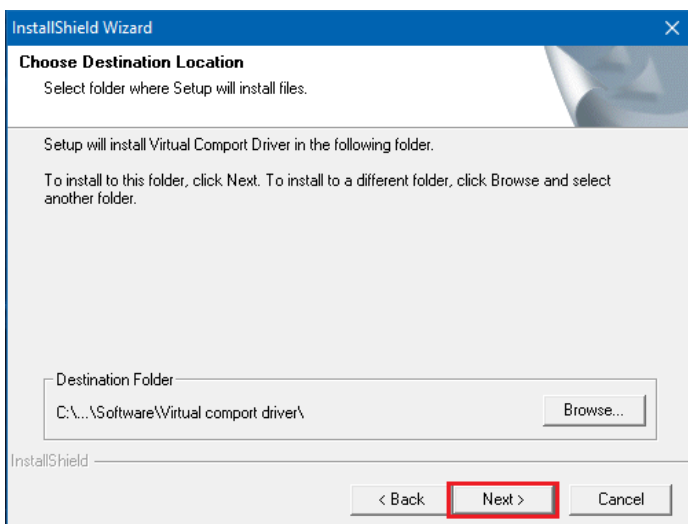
InstallShield Wizard

Choose Destination Location

Select folder where Setup will install files.

Setup will install Virtual Comport Driver in the following folder.

To install to this folder, click Next. To install to a different folder, click Browse and select another folder.

Destination Folder

C:\...\Software\Virtual comport driver\

Browse...

InstallShield

< Back

Next >

Cancel